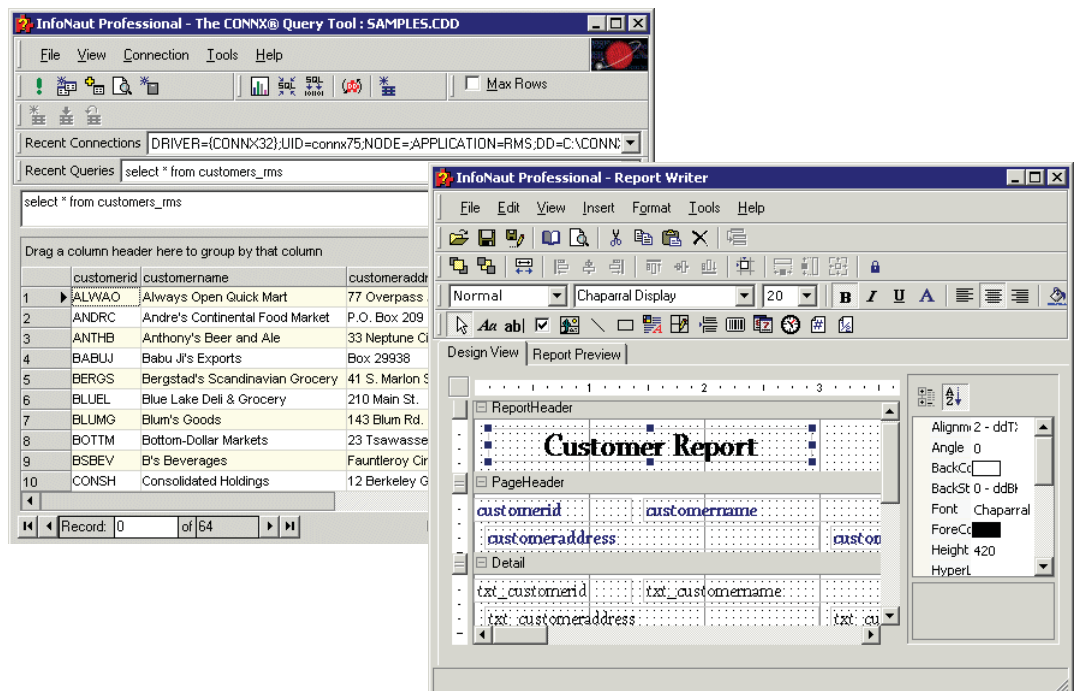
InfoNaut Professional - The CONNX® Query Tool : SAMPLES.CDD

File View Connection Tools Help

Max Rows

Recent Connections DRIVER={CONNX32};UID=connx75;NODE=;APPLICATION=RMS;DD=C:\CONN

Recent Queries select * from customers_rms

select * from customers_rms

Drag a column header here to group by that column

| | customerid | customername | customeradd |
|---|---|---|---|
| 1 | ALWAO | Always Open Quick Mart | 77 Overpass |
| 2 | ANDRC | Andre's Continental Food Market | P.O. Box 209 |
| 3 | ANTHB | Anthony's Beer and Ale | 33 Neptune C |
| 4 | BABUJ | Babu Ji's Exports | Box 29938 |
| 5 | BERGS | Bergstad's Scandinavian Grocery | 41 S. Marlon S |
| 6 | BLUEL | Blue Lake Deli & Grocery | 210 Main St. |
| 7 | BLUMG | Blum's Goods | 143 Blum Rd. |
| 8 | BOTTM | Bottom-Dollar Markets | 23 Tsawasse |
| 9 | BSBEV | B's Beverages | Fauntleroy Cir |
| 10 | CONSH | Consolidated Holdings | 12 Berkeley G |

Record: 0 of 64

InfoNaut Professional - Report Writer

File Edit View Insert Format Tools Help

Normal Chaparral Display 20 B I U A

Design View Report Preview

1 2 3

ReportHeader

Customer Report

PageHeader

customerid customername

customeraddress custon

Detail

txt_customerid txt_customername

txt_customeraddress txt_cu

Alignm 2 - ddT
Angle 0
BackCo
BackSt 0 - ddB
Font Chaparral
ForeCo
Height 420
HyperL